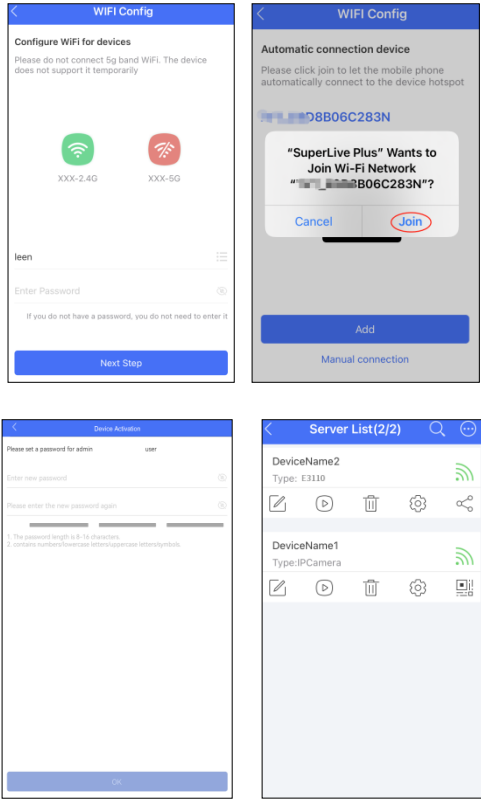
WIFI Config

Configure WiFi for devices

Please do not connect 5g band WiFi. The device does not support it temporarily

XXX-2.4G

XXX-5G

leen

Enter Password

If you do not have a password, you do not need to enter it

Next Step

WIFI Config

Automatic connection device

Please click join to let the mobile phone automatically connect to the device hotspot

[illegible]D8B06C283N

"SuperLive Plus" Wants to Join Wi-Fi Network "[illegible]B06C283N"?

Cancel

Join

Add

Manual connection

Device Activation

Please set a password for admin

user

Enter new password

Please enter the new password again

1. The password length is 8-16 characters.
2. contains numbers/lowercase letters/uppercase letters/symbols.

OK

Server List(2/2)

DeviceName2

Type: E3110

DeviceName1

Type:IPCamera